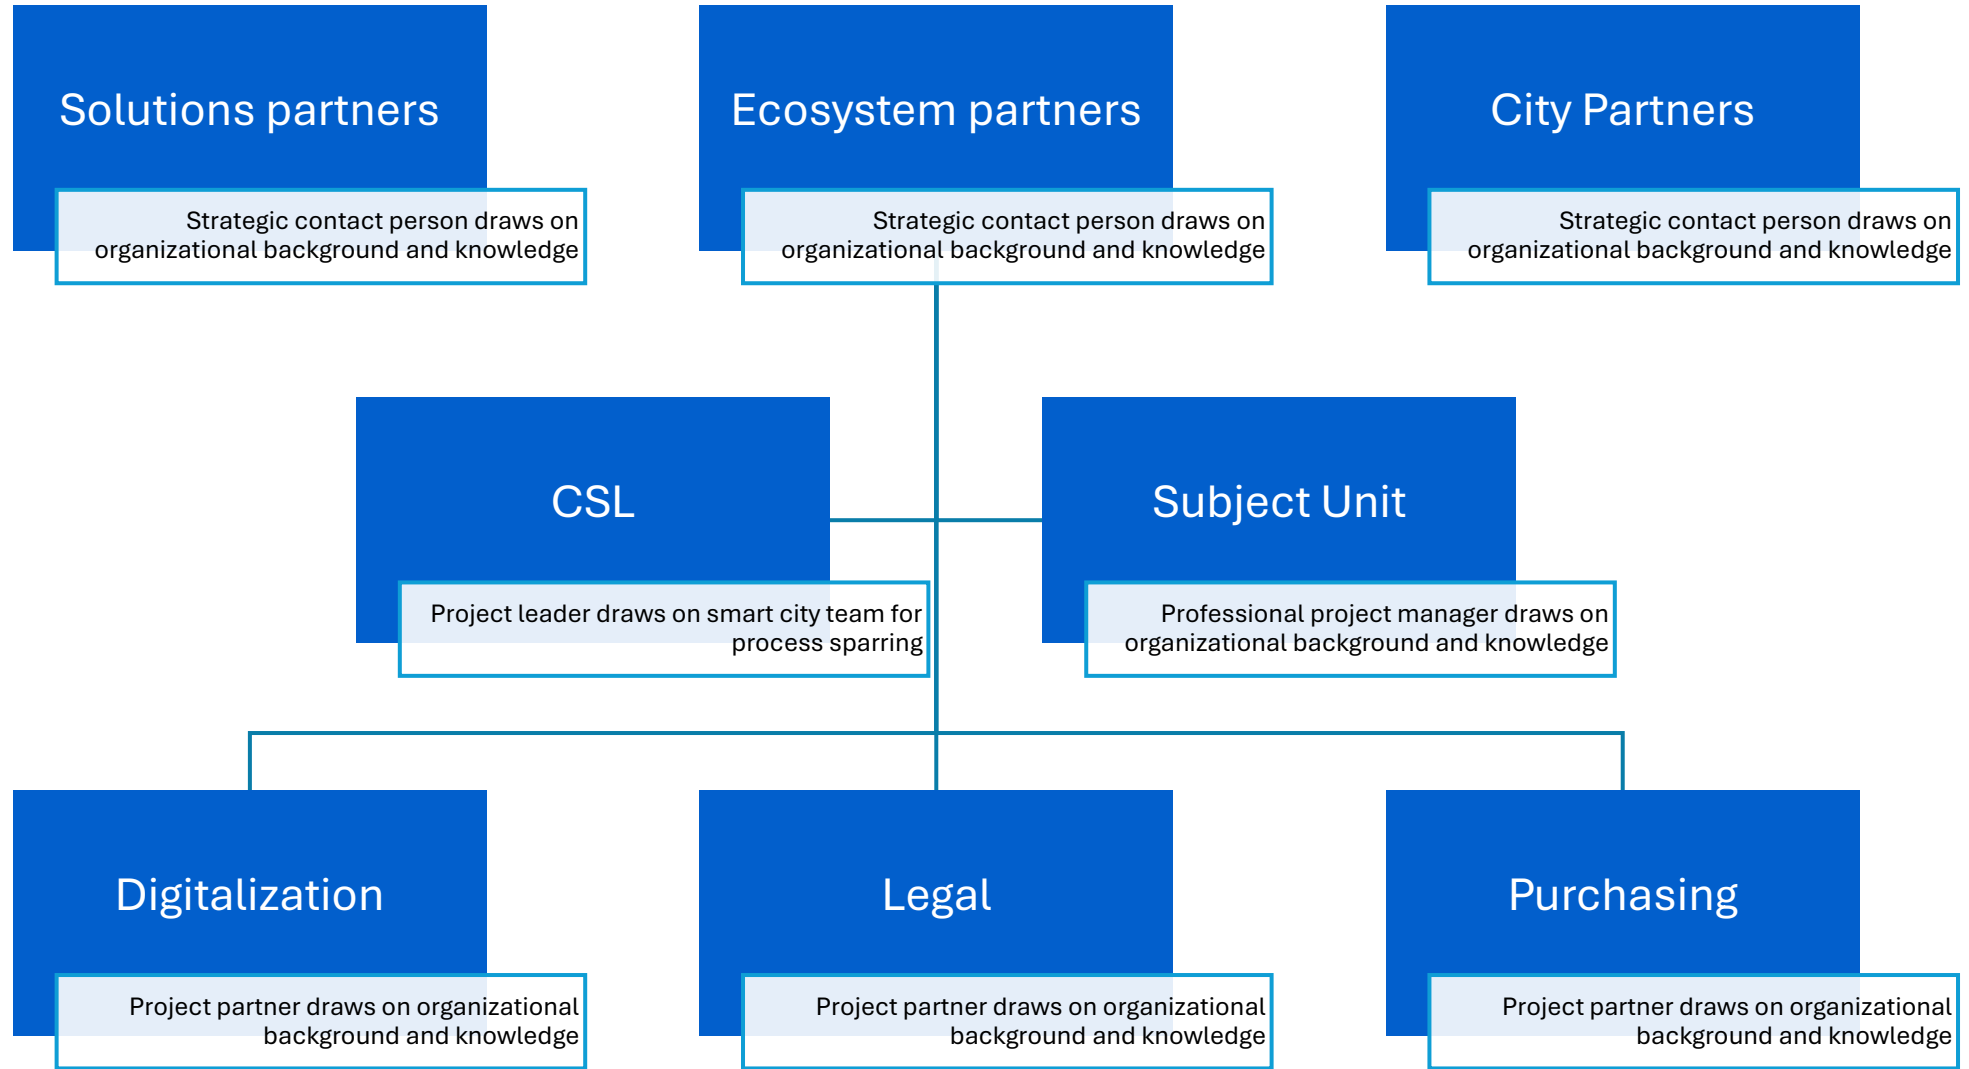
Solutions partners

Strategic contact person draws on organizational background and knowledge

Ecosystem partners

Strategic contact person draws on organizational background and knowledge

City Partners

Strategic contact person draws on organizational background and knowledge

CSL

Project leader draws on smart city team for process sparring

Subject Unit

Professional project manager draws on organizational background and knowledge

Digitalization

Project partner draws on organizational background and knowledge

Legal

Project partner draws on organizational background and knowledge

Purchasing

Project partner draws on organizational background and knowledge